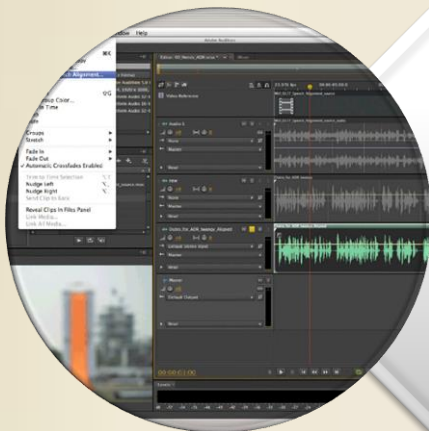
Help
Adobe Audition
Alignment...
Group Color...
Groups
Stretch
Fade In
Fade Out
Automatic Crossfades Enabled
Nudge Left
Nudge Right
Send Clip to Back
Reveal Clips In Files Panel
Link Media...
Video Reference
Mono
Master
Read
Default Output
00:00:02:00